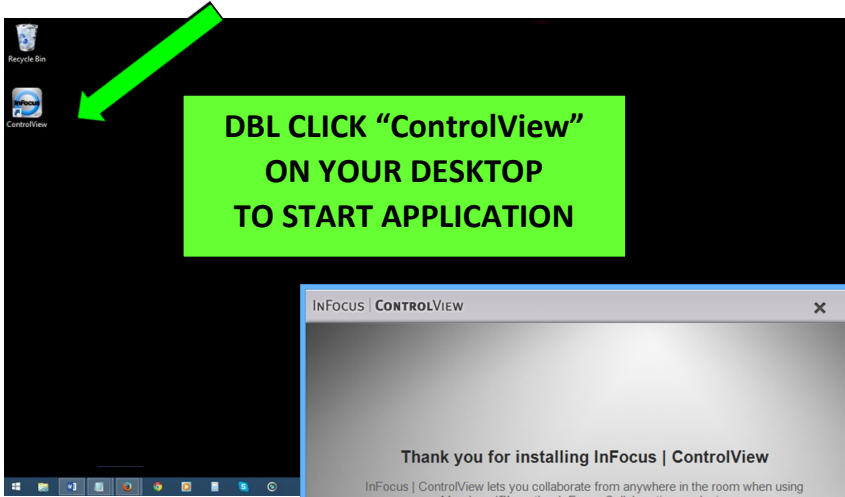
Recycle Bin

InFocus

ControlView

DBL CLICK "ControlView" ON YOUR DESKTOP TO START APPLICATION

INFOCUS | CONTROLVIEW

×

Thank you for installing InFocus | ControlView

InFocus | ControlView lets you collaborate from anywhere in the room when using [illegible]